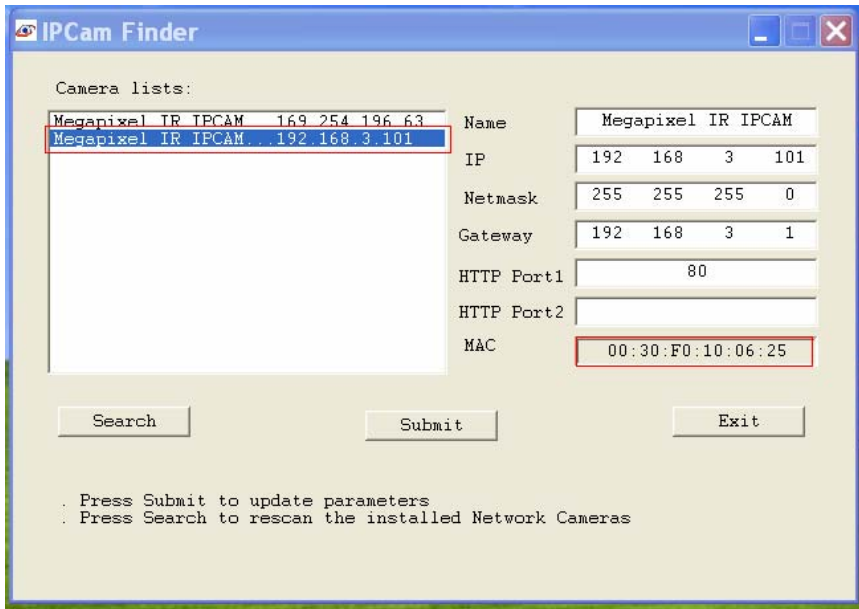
IPCam Finder

Camera lists:

Megapixel IR IPCAM 169.254.196.63
Megapixel IR IPCAM...192.168.3.101

| Name | Megapixel IR IPCAM |
|---|---|
| IP | 192 168 3 101 |
| Netmask | 255 255 255 0 |
| Gateway | 192 168 3 1 |
| HTTP Port1 | 80 |
| HTTP Port2 | |
| MAC | 00:30:F0:10:06:25 |

Search

Submit

Exit

. Press Submit to update parameters
. Press Search to rescan the installed Network Cameras